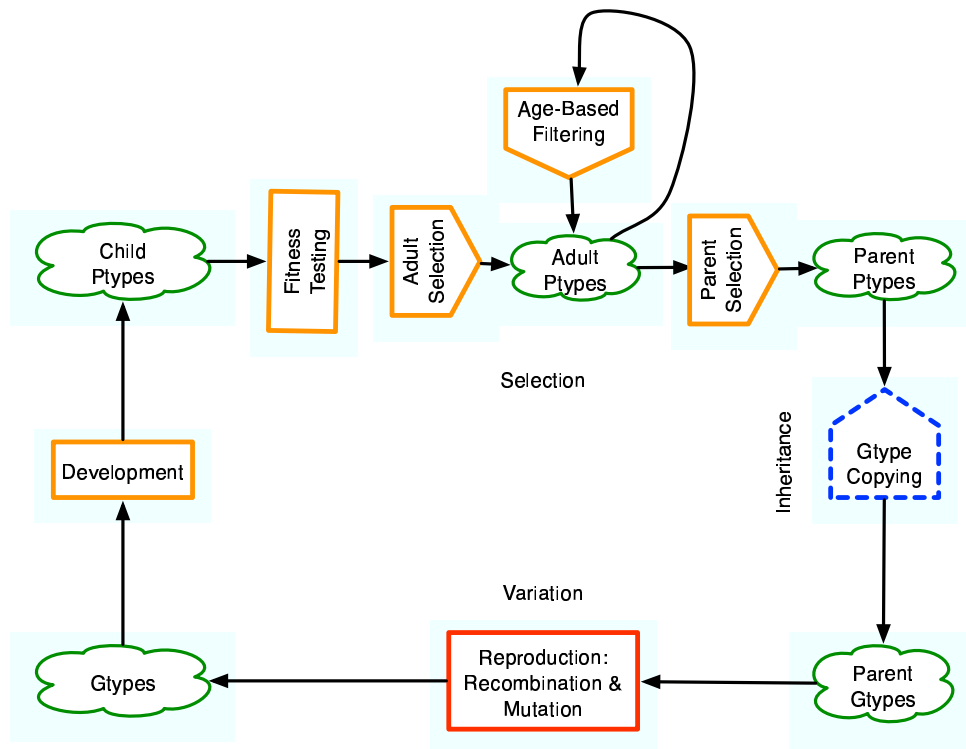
Age-Based Filtering

Child Ptypes

Fitness Testing

Adult Selection

Adult Ptypes

Parent Selection

Parent Ptypes

Selection

Inheritance

Gtype Copying

Development

Variation

Gtypes

Reproduction: Recombination & Mutation

Parent Gtypes